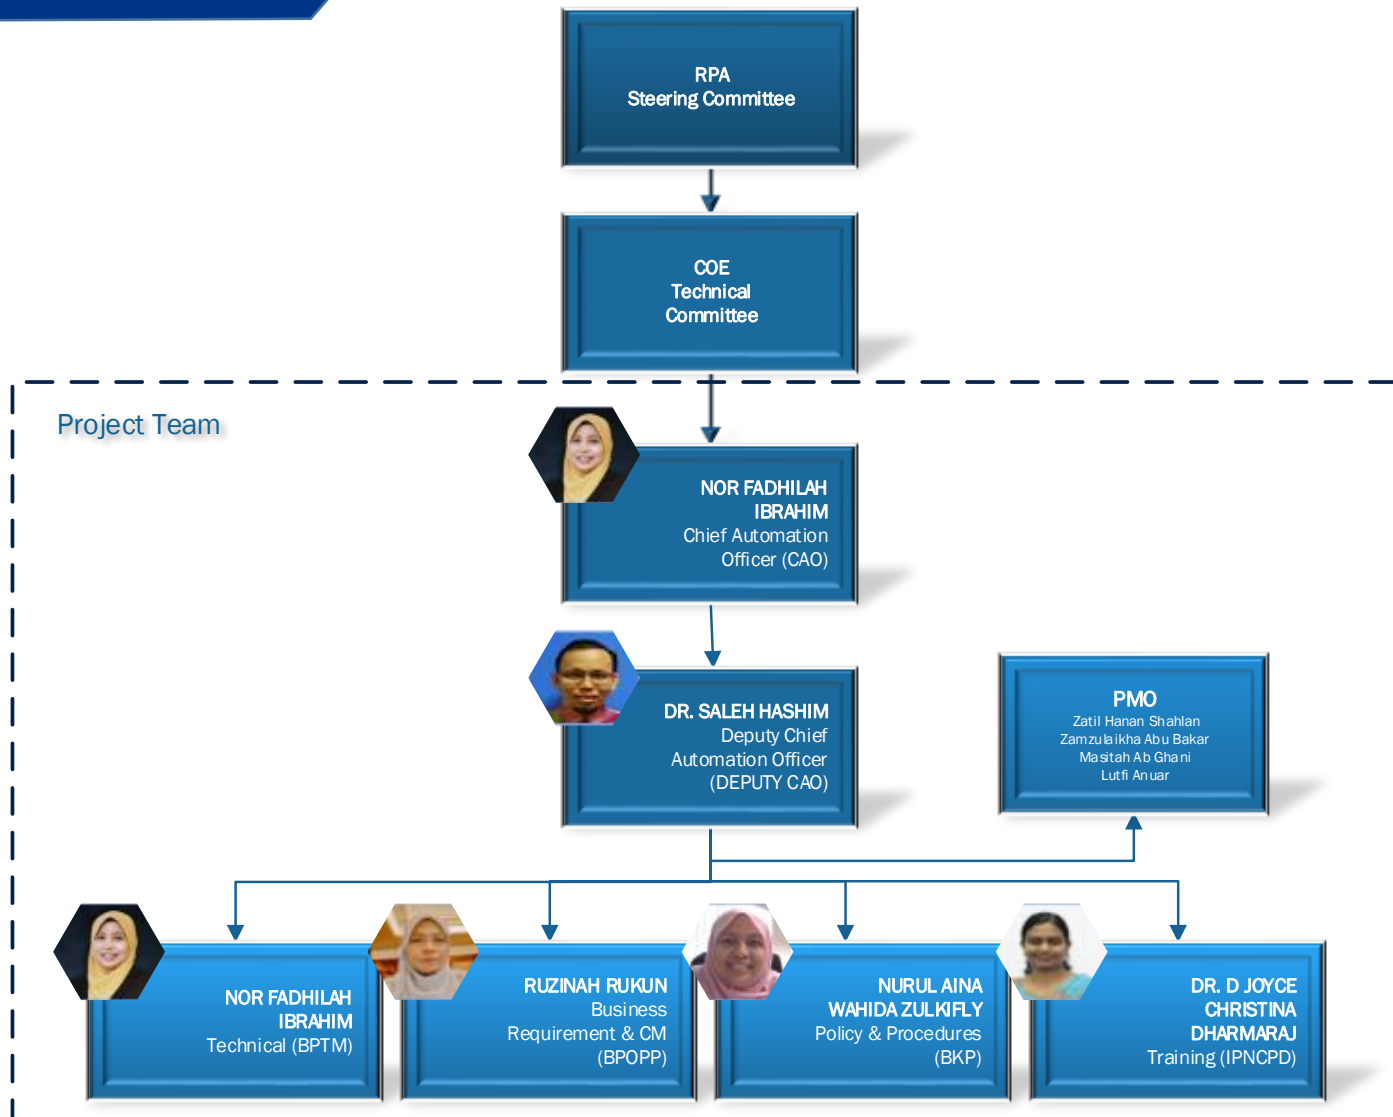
RPA
Steering Committee

COE
Technical
Committee

Project Team

NOR FADHILAH
IBRAHIM
Chief Automation
Officer (CAO)

DR. SALEH HASHIM
Deputy Chief
Automation Officer
(DEPUTY CAO)

PMO
Zatil Hanan Shahlan
Zamzulaikha Abu Bakar
Masitah Ab Ghani
Lutfi Anuar

NOR FADHILAH
IBRAHIM
Technical (BPTM)

RUZINAH RUKUN
Business
Requirement & CM
(BPOPP)

NURUL AINA
WAHIDA ZULKIFLY
Policy & Procedures
(BKP)

DR. D JOYCE
CHRISTINA
DHARMARAJ
Training (IPNCPD)